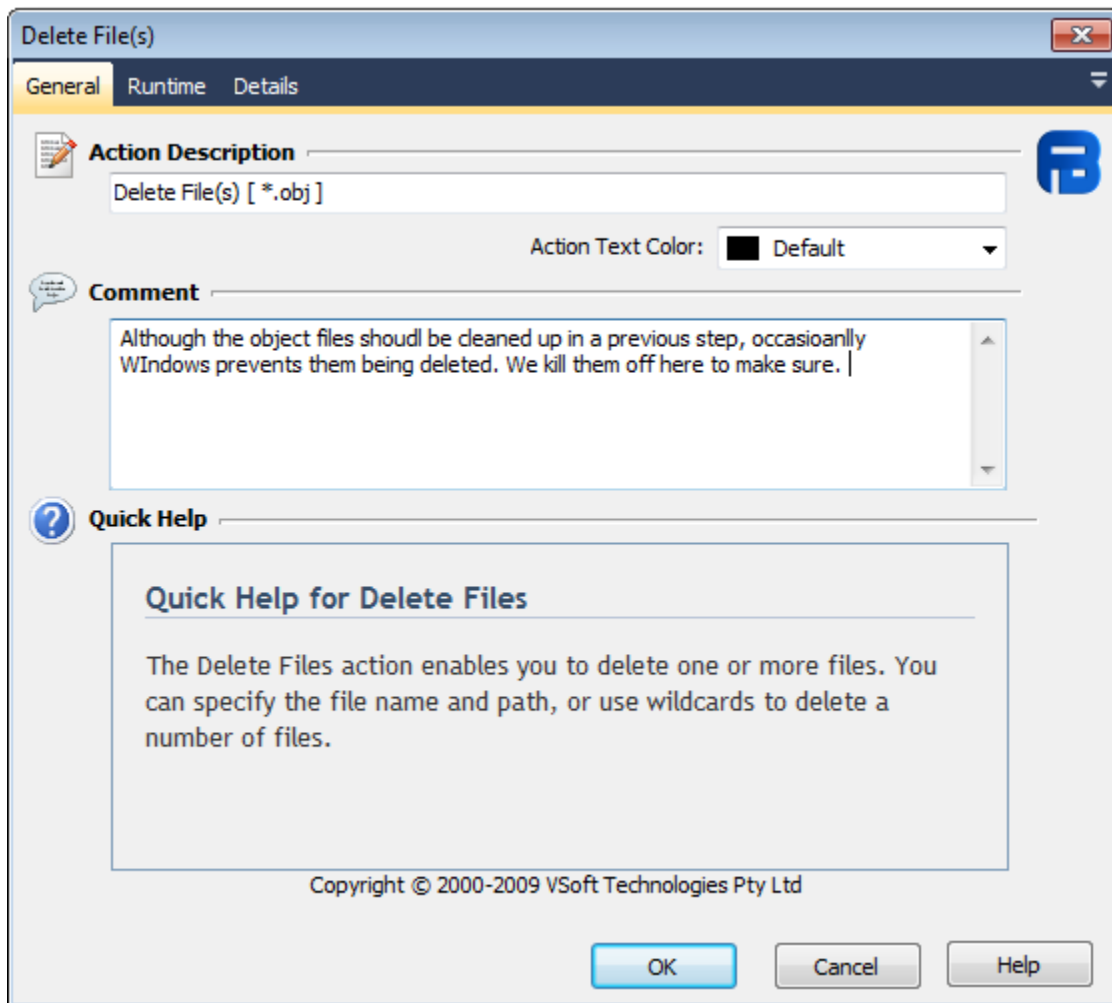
Delete File(s)

General Runtime Details

Action Description

Delete File(s) [ *.obj ]

Action Text Color: Default

Comment

Although the object files shoudl be cleaned up in a previous step, occasioanlly WIndows prevents them being deleted. We kill them off here to make sure.

Quick Help

Quick Help for Delete Files

The Delete Files action enables you to delete one or more files. You can specify the file name and path, or use wildcards to delete a number of files.

Copyright © 2000-2009 VSoft Technologies Pty Ltd

OK Cancel Help